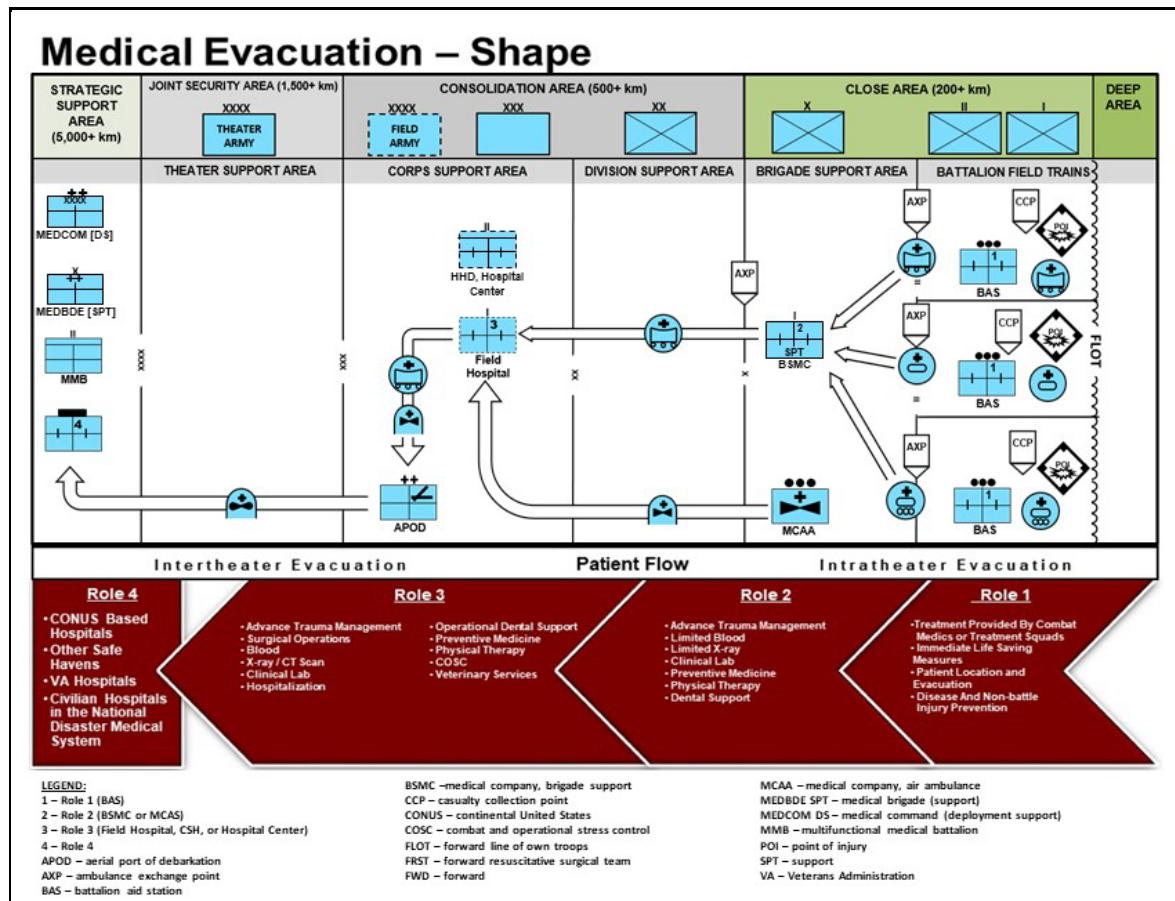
Medical Evacuation – Shape

STRATEGIC SUPPORT AREA (5,000+ km)

JOINT SECURITY AREA (1,500+ km)

XXXX

THEATER ARMY

CONSOLIDATION AREA (500+ km)

XXXX

FIELD ARMY

XXX

XX

CLOSE AREA (200+ km)

X

II

I

DEEP AREA

THEATER SUPPORT AREA

CORPS SUPPORT AREA

DIVISION SUPPORT AREA

BRIGADE SUPPORT AREA

BATTALION FIELD TRAINS

MEDCOM [DS]

MEDBDE [SPT]

MMB

4

XXXX

XXX

HHD, Hospital Center

3

Field Hospital

XX

X

AXP

2

SPT

BSMC

AXP

CCP

POI

1

BAS

AXP

CCP

POI

1

BAS

AXP

CCP

POI

1

BAS

FLOT

APOD

MCAA

Intertheater Evacuation

Patient Flow

Intratheater Evacuation

Role 4
•CONUS Based Hospitals
•Other Safe Havens
•VA Hospitals
•Civilian Hospitals in the National Disaster Medical System

Role 3
• Advance Trauma Management
• Surgical Operations
• Blood
• X-ray / CT Scan
• Clinical Lab
• Hospitalization
• Operational Dental Support
• Preventive Medicine
• Physical Therapy
• COSC
• Veterinary Services

Role 2
• Advance Trauma Management
• Limited Blood
• Limited X-ray
• Clinical Lab
• Preventive Medicine
• Physical Therapy
• Dental Support

Role 1
•Treatment Provided By Combat Medics or Treatment Squads
• Immediate Life Saving Measures
• Patient Location and Evacuation
• Disease And Non-battle Injury Prevention

LEGEND:
1 – Role 1 (BAS)
2 – Role 2 (BSMC or MCAS)
3 – Role 3 (Field Hospital, CSH, or Hospital Center)
4 – Role 4
APOD – aerial port of debarkation
AXP – ambulance exchange point
BAS – battalion aid station

BSMC –medical company, brigade support
CCP – casualty collection point
CONUS – continental United States
COSC – combat and operational stress control
FLOT – forward line of own troops
FRST – forward resuscitative surgical team
FWD – forward

MCAA – medical company, air ambulance
MEDBDE SPT – medical brigade (support)
MEDCOM DS – medical command (deployment support)
MMB – multifunctional medical battalion
POI – point of injury
SPT – support
VA – Veterans Administration